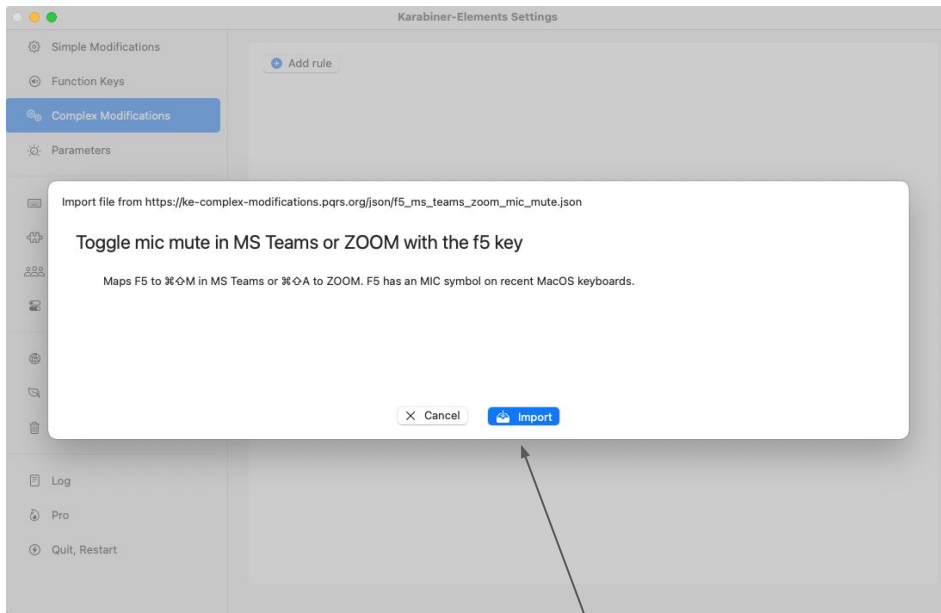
Karabiner-Elements Settings

Simple Modifications

Function Keys

Complex Modifications

Parameters

Log

Pro

Quit, Restart

Add rule

Import file from https://ke-complex-modifications.pqrs.org/json/f5_ms_teams_zoom_mic_mute.json

Toggle mic mute in MS Teams or ZOOM with the f5 key

Maps F5 to ⌘⇧M in MS Teams or ⌘⇧A to ZOOM. F5 has an MIC symbol on recent MacOS keyboards.

Cancel

Import